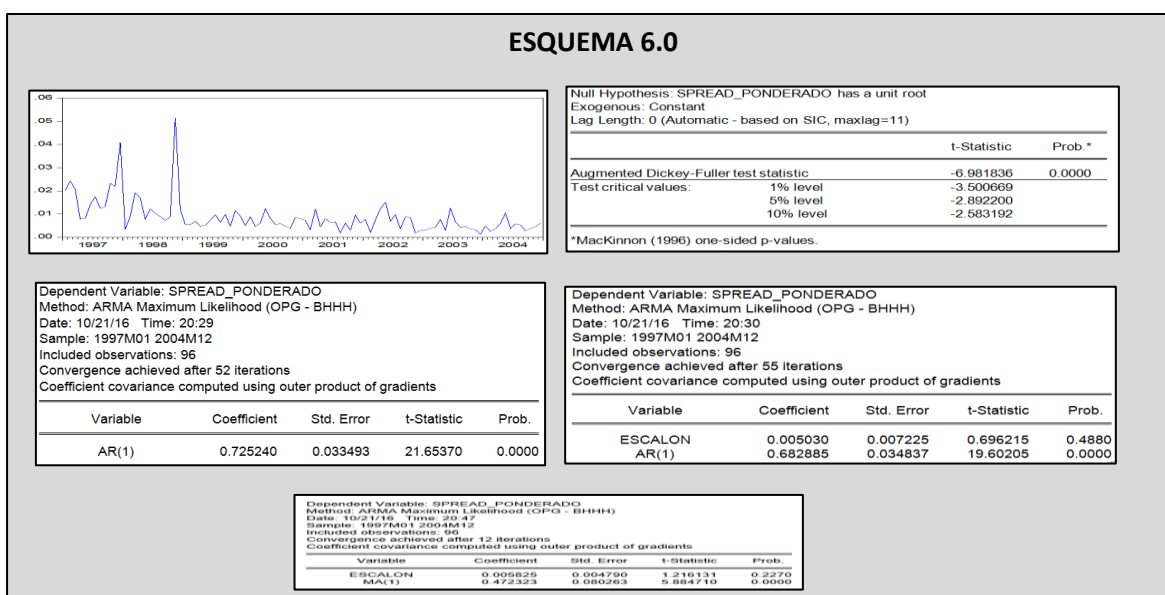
ESQUEMA 6.0

.06
.05
.04
.03
.02
.01
.00
1997 1998 1999 2000 2001 2002 2003 2004

Null Hypothesis: SPREAD_PONDERADO has a unit root
Exogenous: Constant
Lag Length: 0 (Automatic - based on SIC, maxlag=11)

| | | t-Statistic | Prob.* |
|---|---|---|---|
| Augmented Dickey-Fuller test statistic | | -6.981836 | 0.0000 |
| Test critical values: | 1% level | -3.500669 | |
| | 5% level | -2.892200 | |
| | 10% level | -2.583192 | |

*MacKinnon (1996) one-sided p-values.

Dependent Variable: SPREAD_PONDERADO
Method: ARMA Maximum Likelihood (OPG - BHHH)
Date: 10/21/16 Time: 20:29
Sample: 1997M01 2004M12
Included observations: 96
Convergence achieved after 52 iterations
Coefficient covariance computed using outer product of gradients

| Variable | Coefficient | Std. Error | t-Statistic | Prob. |
|---|---|---|---|---|
| AR(1) | 0.725240 | 0.033493 | 21.65370 | 0.0000 |

Dependent Variable: SPREAD_PONDERADO
Method: ARMA Maximum Likelihood (OPG - BHHH)
Date: 10/21/16 Time: 20:30
Sample: 1997M01 2004M12
Included observations: 96
Convergence achieved after 55 iterations
Coefficient covariance computed using outer product of gradients

| Variable | Coefficient | Std. Error | t-Statistic | Prob. |
|---|---|---|---|---|
| ESCALON | 0.005030 | 0.007225 | 0.696215 | 0.4880 |
| AR(1) | 0.682885 | 0.034837 | 19.60205 | 0.0000 |

Dependent Variable: SPREAD_PONDERADO
Method: ARMA Maximum Likelihood (OPG - BHHH)
Date: 10/21/16 Time: 20:47
Sample: 1997M01 2004M12
Included observations: 96
Convergence achieved after 12 iterations
Coefficient covariance computed using outer product of gradients

| Variable | Coefficient | Std. Error | t-Statistic | Prob. |
|---|---|---|---|---|
| ESCALON | 0.005825 | 0.004790 | 1.216131 | 0.2270 |
| MA(1) | 0.472323 | 0.080263 | 5.884710 | 0.0000 |